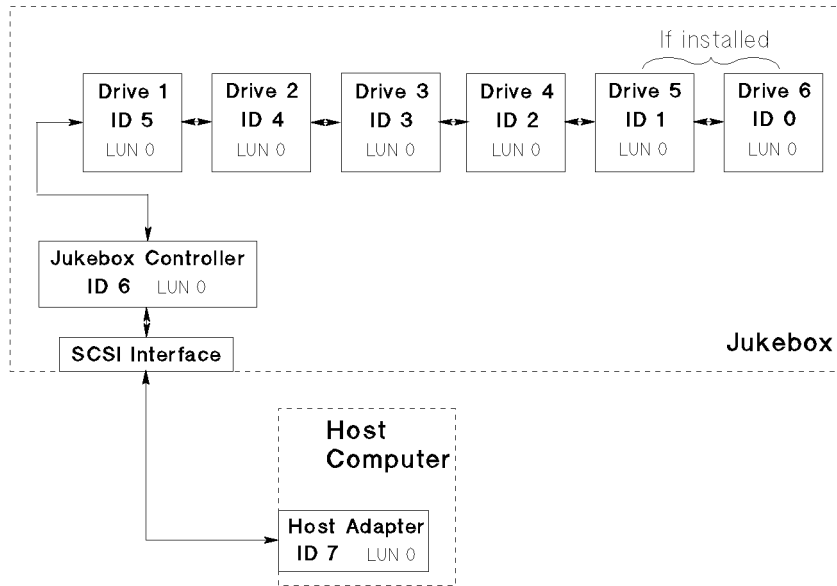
If installed

Drive 1
ID 5
LUN 0

Drive 2
ID 4
LUN 0

Drive 3
ID 3
LUN 0

Drive 4
ID 2
LUN 0

Drive 5
ID 1
LUN 0

Drive 6
ID 0
LUN 0

Jukebox Controller
ID 6 LUN 0

SCSI Interface

Jukebox

Host Computer

Host Adapter
ID 7 LUN 0